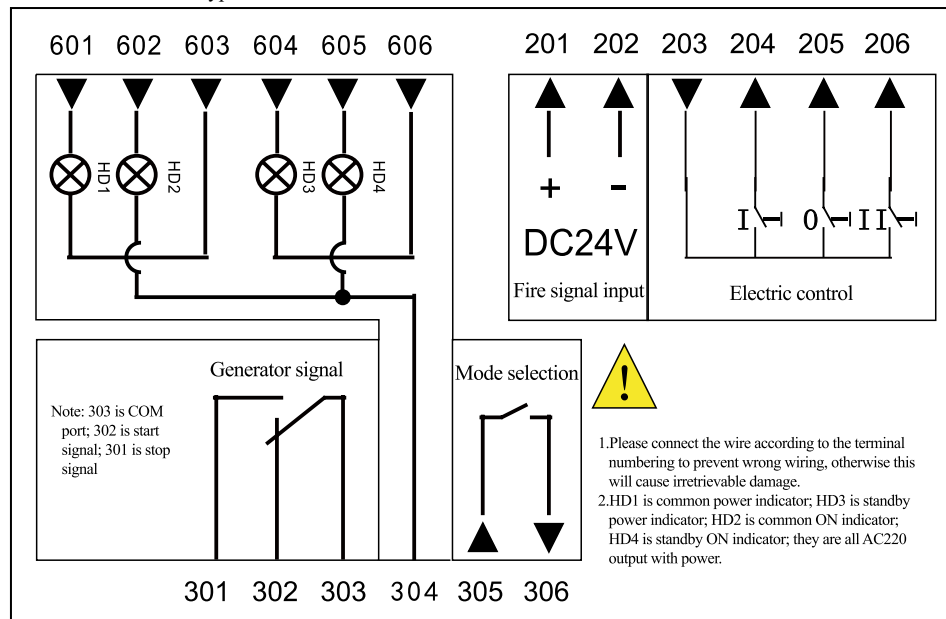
601 602 603 604 605 606

HD1 HD2 HD3 HD4

201 202

+ -

DC24V

Fire signal input

203 204 205 206

I 0 II

Electric control

Generator signal

Note: 303 is COM port; 302 is start signal; 301 is stop signal

Mode selection

!

1.Please connect the wire according to the terminal numbering to prevent wrong wiring, otherwise this will cause irretrievable damage.

2.HD1 is common power indicator; HD3 is standby power indicator; HD2 is common ON indicator; HD4 is standby ON indicator; they are all AC220 output with power.

301 302 303 304 305 306